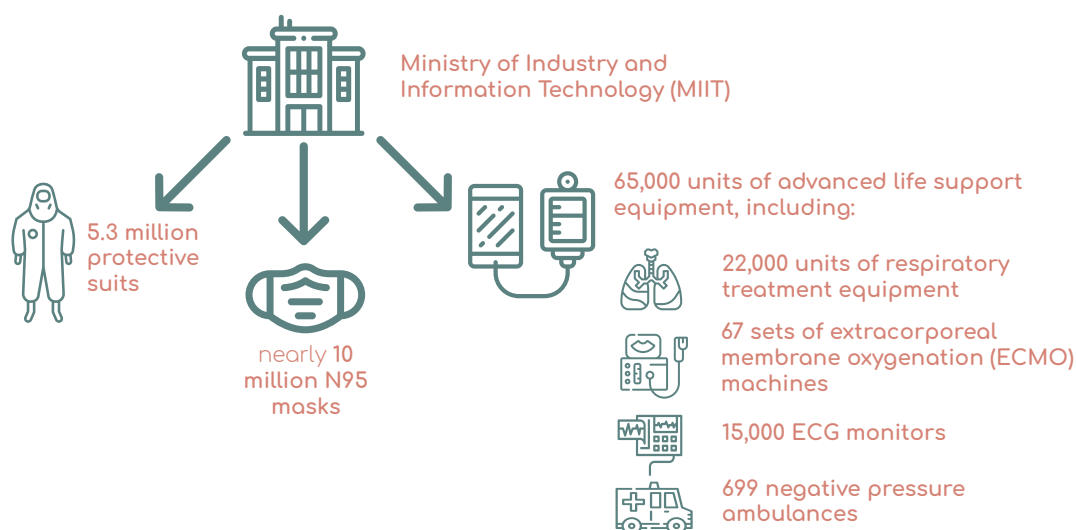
Ministry of Industry and Information Technology (MIIT)

5.3 million protective suits

nearly 10 million N95 masks

65,000 units of advanced life support equipment, including:

22,000 units of respiratory treatment equipment

67 sets of extracorporeal membrane oxygenation (ECMO) machines

15,000 ECG monitors

699 negative pressure ambulances